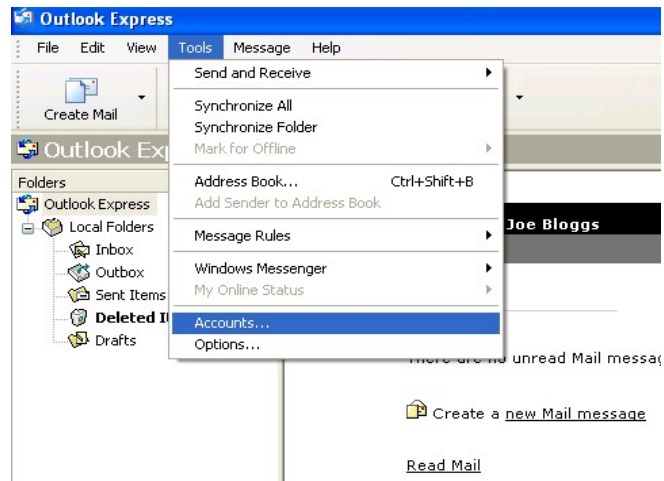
Outlook Express

File Edit View Tools Message Help

Create Mail

Outlook Exp

Folders

Outlook Express
Local Folders
Inbox
Outbox
Sent Items
Deleted I
Drafts

Send and Receive
Synchronize All
Synchronize Folder
Mark for Offline
Address Book... Ctrl+Shift+B
Add Sender to Address Book
Message Rules
Windows Messenger
My Online Status
Accounts...
Options...

Joe Bloggs

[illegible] unread Mail messag

Create a new Mail message

Read Mail